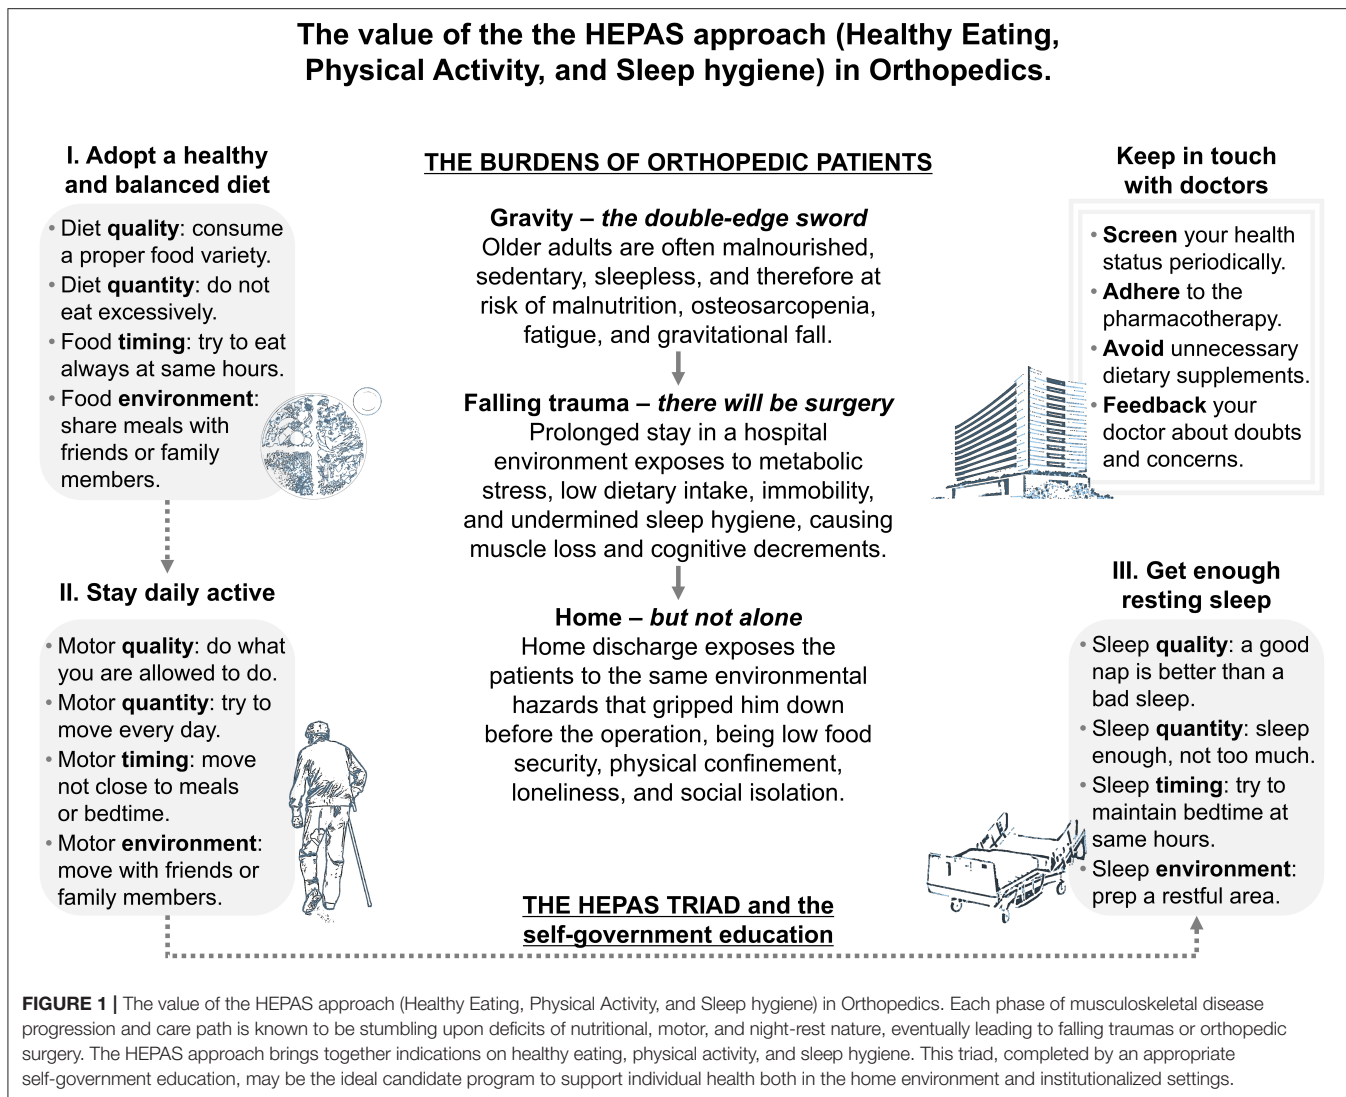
The value of the the HEPAS approach (Healthy Eating, Physical Activity, and Sleep hygiene) in Orthopedics.

I. Adopt a healthy and balanced diet

• Diet **quality**: consume a proper food variety.
• Diet **quantity**: do not eat excessively.
• Food **timing**: try to eat always at same hours.
• Food **environment**: share meals with friends or family members.

II. Stay daily active

• Motor **quality**: do what you are allowed to do.
• Motor **quantity**: try to move every day.
• Motor **timing**: move not close to meals or bedtime.
• Motor **environment**: move with friends or family members.

THE BURDENS OF ORTHOPEDIC PATIENTS

Gravity – *the double-edge sword*
Older adults are often malnourished, sedentary, sleepless, and therefore at risk of malnutrition, osteosarcopenia, fatigue, and gravitational fall.

Falling trauma – *there will be surgery*
Prolonged stay in a hospital environment exposes to metabolic stress, low dietary intake, immobility, and undermined sleep hygiene, causing muscle loss and cognitive decrements.

Home – *but not alone*
Home discharge exposes the patients to the same environmental hazards that gripped him down before the operation, being low food security, physical confinement, loneliness, and social isolation.

THE HEPAS TRIAD and the self-government education

Keep in touch with doctors

• **Screen** your health status periodically.
• **Adhere** to the pharmacotherapy.
• **Avoid** unnecessary dietary supplements.
• **Feedback** your doctor about doubts and concerns.

III. Get enough resting sleep

• Sleep **quality**: a good nap is better than a bad sleep.
• Sleep **quantity**: sleep enough, not too much.
• Sleep **timing**: try to maintain bedtime at same hours.
• Sleep **environment**: prep a restful area.

FIGURE 1 | The value of the HEPAS approach (Healthy Eating, Physical Activity, and Sleep hygiene) in Orthopedics. Each phase of musculoskeletal disease progression and care path is known to be stumbling upon deficits of nutritional, motor, and night-rest nature, eventually leading to falling traumas or orthopedic surgery. The HEPAS approach brings together indications on healthy eating, physical activity, and sleep hygiene. This triad, completed by an appropriate self-government education, may be the ideal candidate program to support individual health both in the home environment and institutionalized settings.